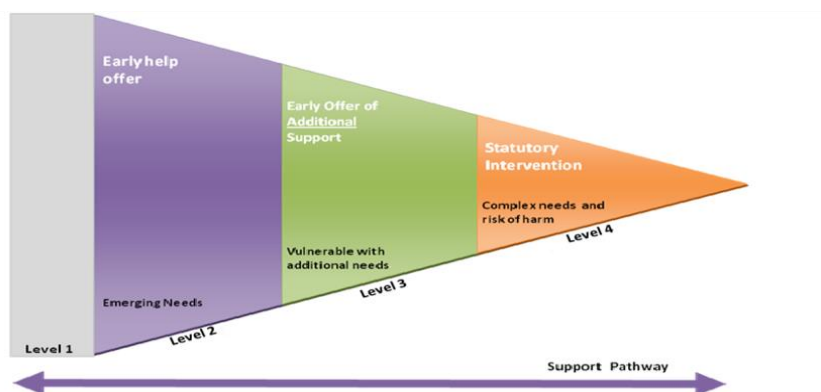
Early help offer

Early Offer of Additional Support

Statutory Intervention

Complex needs and risk of harm

Vulnerable with additional needs

Emerging Needs

Level 1

Level 2

Level 3

Level 4

Support Pathway